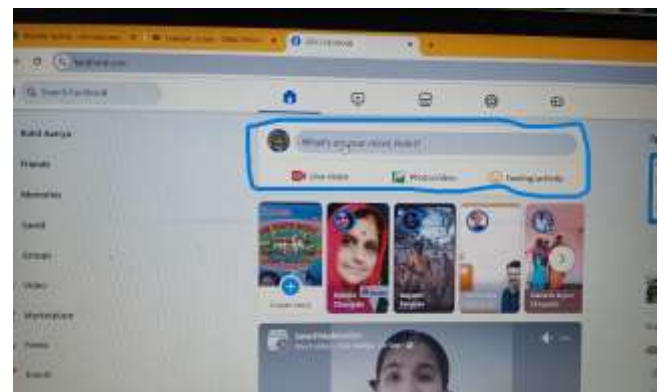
(99+) Facebook

facebook.com

Search Facebook

Rohit Aarya

Friends

Memories

Saved

Groups

Video

Marketplace

Feeds

Events

What's on your mind, Rohit?

Live video

Photo/video

Feeling/activity

Create story

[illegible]